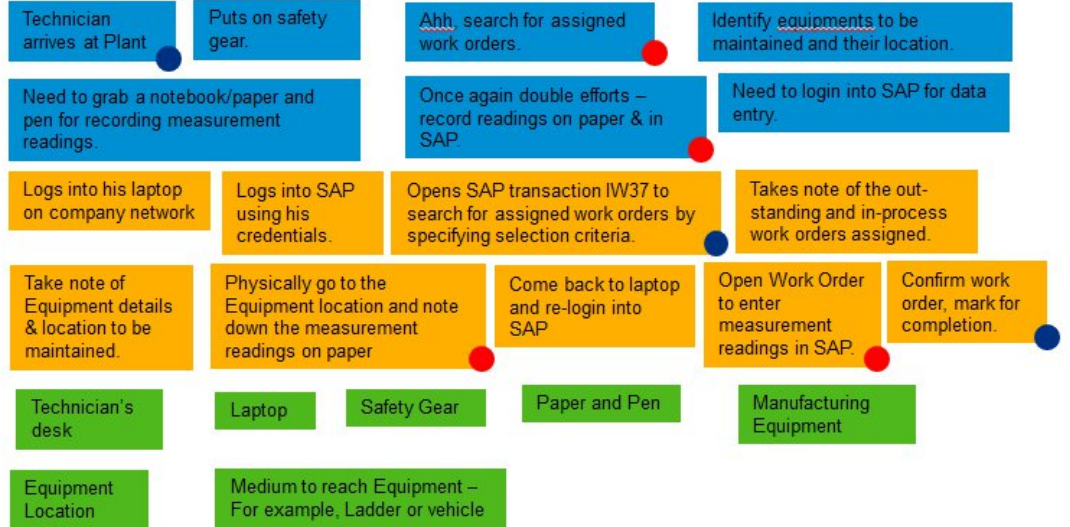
Technician arrives at Plant

Puts on safety gear.

Ahh, search for assigned work orders.

Identify equipments to be maintained and their location.

Need to grab a notebook/paper and pen for recording measurement readings.

Once again double efforts – record readings on paper & in SAP.

Need to login into SAP for data entry.

Logs into his laptop on company network

Logs into SAP using his credentials.

Opens SAP transaction IW37 to search for assigned work orders by specifying selection criteria.

Takes note of the out-standing and in-process work orders assigned.

Take note of Equipment details & location to be maintained.

Physically go to the Equipment location and note down the measurement readings on paper

Come back to laptop and re-login into SAP

Open Work Order to enter measurement readings in SAP.

Confirm work order, mark for completion.

Technician's desk

Laptop

Safety Gear

Paper and Pen

Manufacturing Equipment

Equipment Location

Medium to reach Equipment – For example, Ladder or vehicle